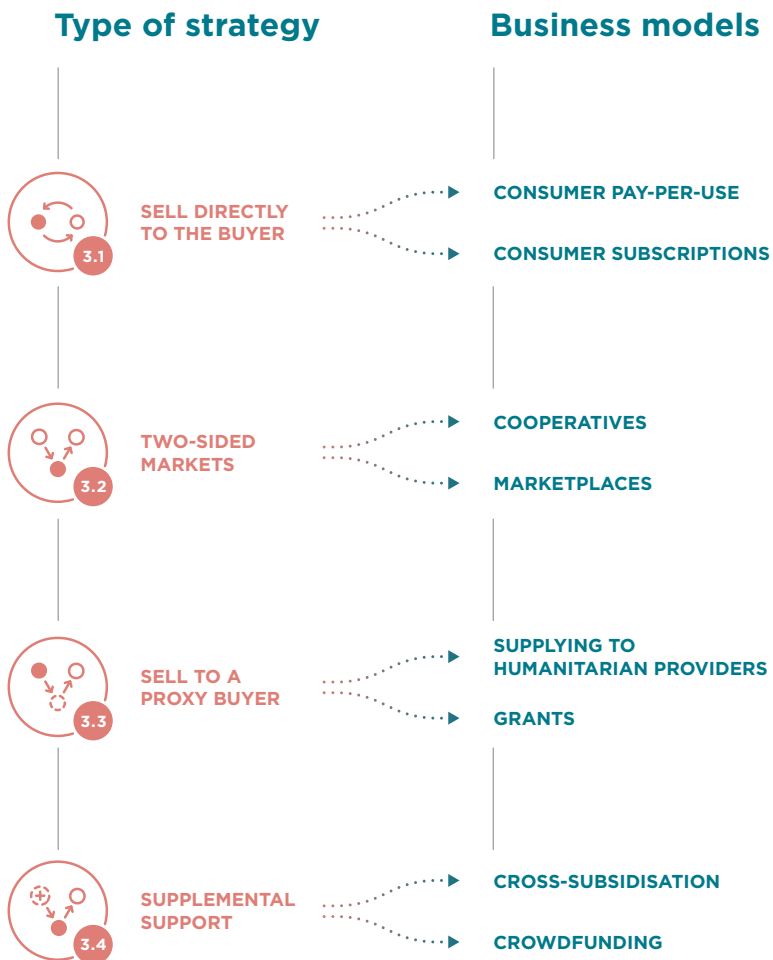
Type of strategy

Business models

3.1

SELL DIRECTLY TO THE BUYER

CONSUMER PAY-PER-USE

CONSUMER SUBSCRIPTIONS

3.2

TWO-SIDED MARKETS

COOPERATIVES

MARKETPLACES

3.3

SELL TO A PROXY BUYER

SUPPLYING TO HUMANITARIAN PROVIDERS

GRANTS

3.4

SUPPLEMENTAL SUPPORT

CROSS-SUBSIDISATION

CROWDFUNDING